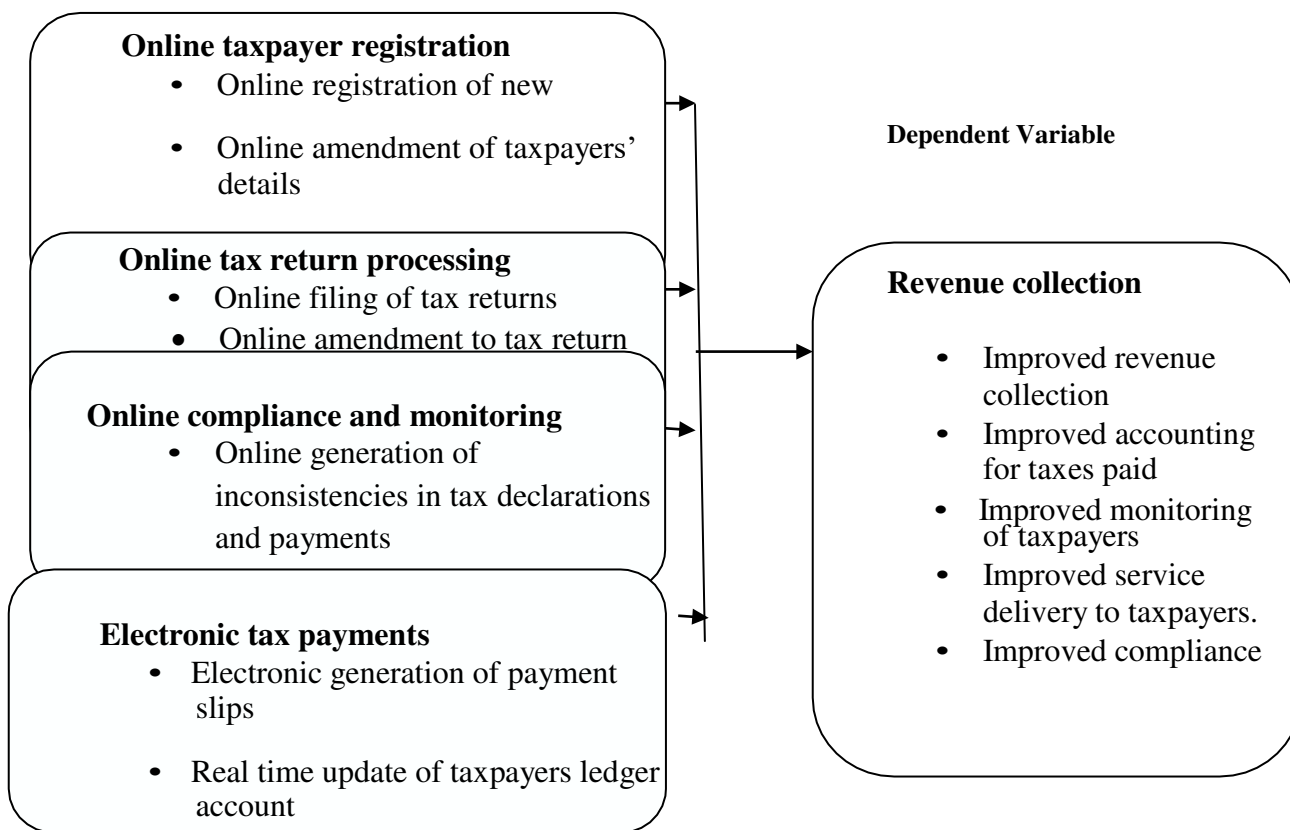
**Online taxpayer registration**
- Online registration of new
- Online amendment of taxpayers' details

Dependent Variable

**Online tax return processing**
- Online filing of tax returns
- Online amendment to tax return

**Revenue collection**
- Improved revenue collection
- Improved accounting for taxes paid
- Improved monitoring of taxpayers
- Improved service delivery to taxpayers.
- Improved compliance

**Online compliance and monitoring**
- Online generation of inconsistencies in tax declarations and payments

**Electronic tax payments**
- Electronic generation of payment slips
- Real time update of taxpayers ledger account